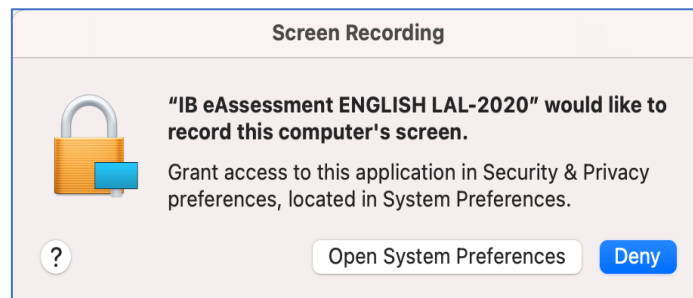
Screen Recording

“IB eAssessment ENGLISH LAL-2020” would like to record this computer's screen.

Grant access to this application in Security & Privacy preferences, located in System Preferences.

?

Open System Preferences

Deny